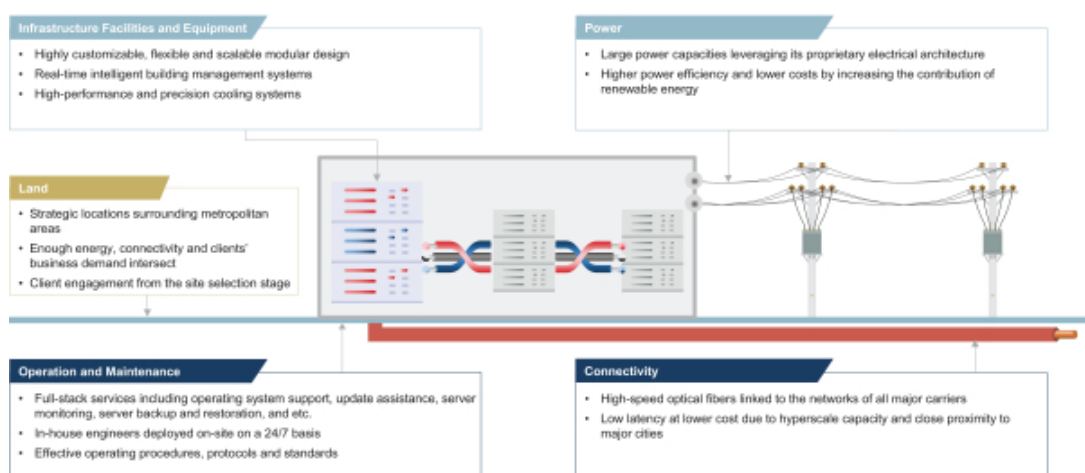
Infrastructure Facilities and Equipment

- Highly customizable, flexible and scalable modular design
- Real-time intelligent building management systems
- High-performance and precision cooling systems

Power

- Large power capacities leveraging its proprietary electrical architecture
- Higher power efficiency and lower costs by increasing the contribution of renewable energy

Land

- Strategic locations surrounding metropolitan areas
- Enough energy, connectivity and clients' business demand intersect
- Client engagement from the site selection stage

Operation and Maintenance

- Full-stack services including operating system support, update assistance, server monitoring, server backup and restoration, and etc.
- In-house engineers deployed on-site on a 24/7 basis
- Effective operating procedures, protocols and standards

Connectivity

- High-speed optical fibers linked to the networks of all major carriers
- Low latency at lower cost due to hyperscale capacity and close proximity to major cities